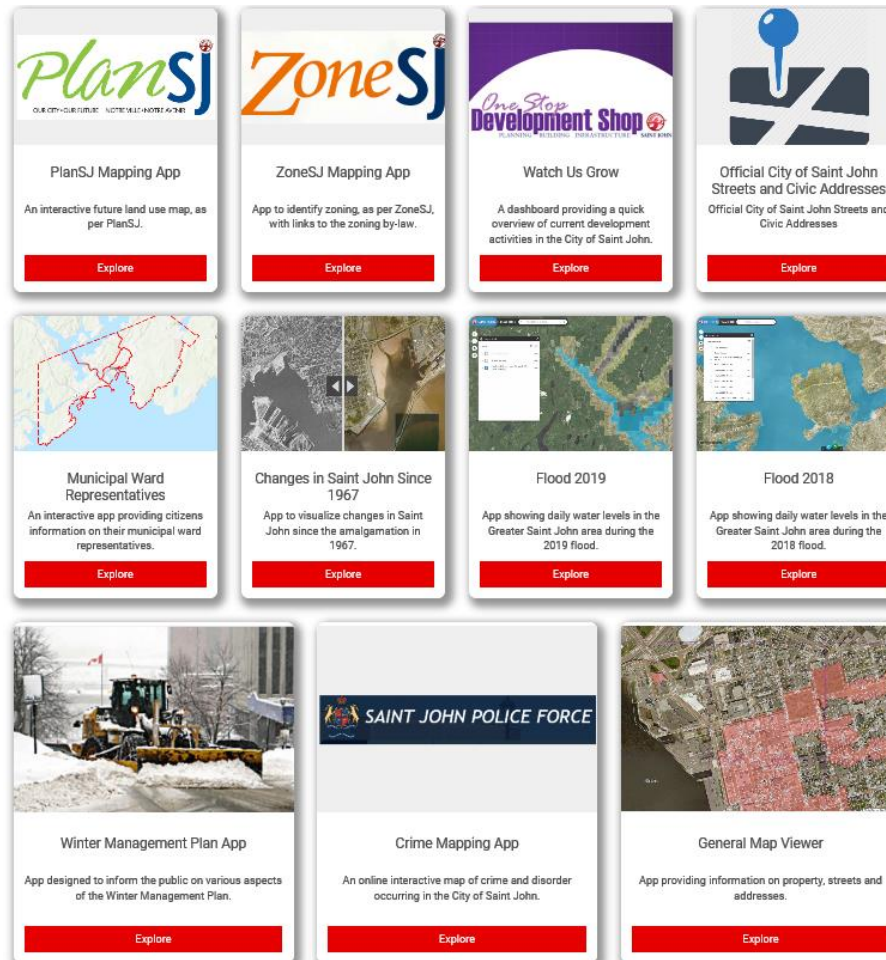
PlanSJ
OUR CITY • OUR FUTURE NOTRE VILLE • NOTRE AVENIR

PlanSJ Mapping App

An interactive future land use map, as per PlanSJ.

Explore

ZoneSJ

ZoneSJ Mapping App

App to identify zoning, as per ZoneSJ, with links to the zoning by-law.

Explore

One Stop Development Shop
PLANNING BUILDING INFRASTRUCTURE SAINT JOHN

Watch Us Grow

A dashboard providing a quick overview of current development activities in the City of Saint John.

Explore

Official City of Saint John Streets and Civic Addresses

Official City of Saint John Streets and Civic Addresses

Explore

Municipal Ward Representatives

An interactive app providing citizens information on their municipal ward representatives.

Explore

Changes in Saint John Since 1967

App to visualize changes in Saint John since the amalgamation in 1967.

Explore

Flood 2019

App showing daily water levels in the Greater Saint John area during the 2019 flood.

Explore

Flood 2018

App showing daily water levels in the Greater Saint John area during the 2018 flood.

Explore

Winter Management Plan App

App designed to inform the public on various aspects of the Winter Management Plan.

Explore

SAINT JOHN POLICE FORCE

Crime Mapping App

An online interactive map of crime and disorder occurring in the City of Saint John.

Explore

General Map Viewer

App providing information on property, streets and addresses.

Explore